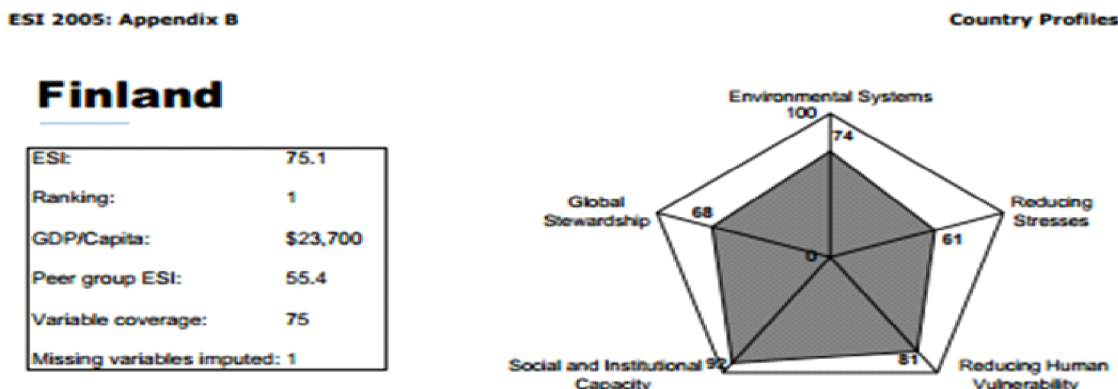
ESI 2005: Appendix B

Country Profiles

Finland

| ESI: | 75.1 |
|---|---|
| Ranking: | 1 |
| GDP/Capita: | \$23,700 |
| Peer group ESI: | 55.4 |
| Variable coverage: | 75 |
| Missing variables imputed: 1 | |

Environmental Systems
100
74
Reducing Stresses
61
Reducing Human Vulnerability
81
Social and Institutional Capacity
92
Global Stewardship
68
0